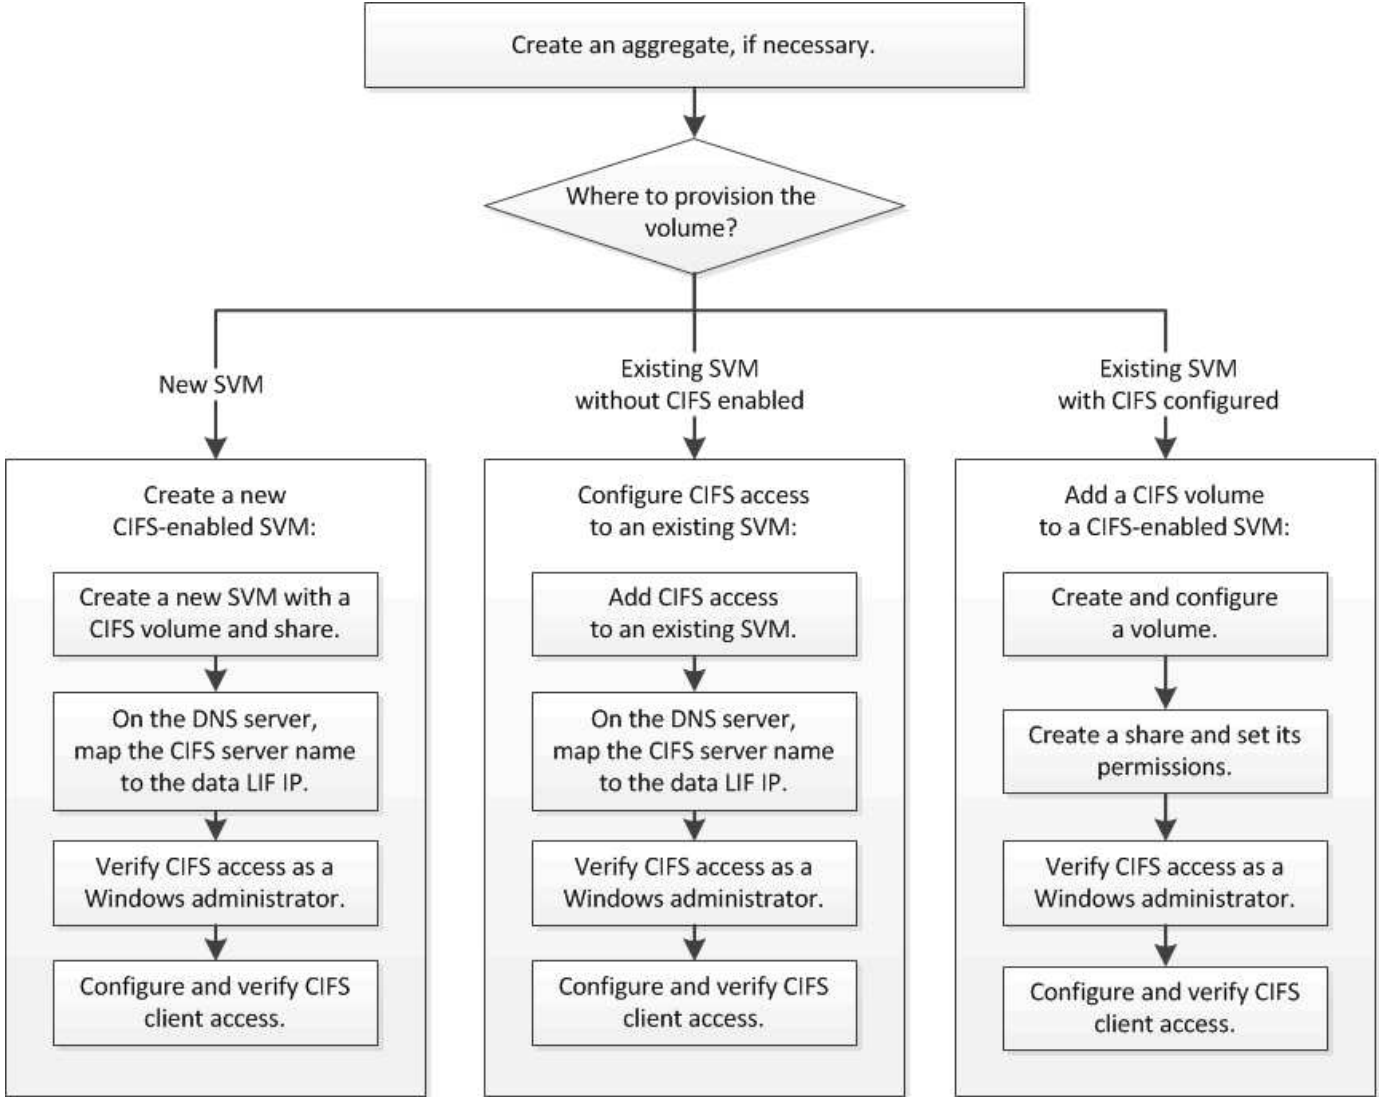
Create an aggregate, if necessary.

Where to provision the volume?

New SVM

Existing SVM without CIFS enabled

Existing SVM with CIFS configured

Create a new CIFS-enabled SVM:

Create a new SVM with a CIFS volume and share.

On the DNS server, map the CIFS server name to the data LIF IP.

Verify CIFS access as a Windows administrator.

Configure and verify CIFS client access.

Configure CIFS access to an existing SVM:

Add CIFS access to an existing SVM.

On the DNS server, map the CIFS server name to the data LIF IP.

Verify CIFS access as a Windows administrator.

Configure and verify CIFS client access.

Add a CIFS volume to a CIFS-enabled SVM:

Create and configure a volume.

Create a share and set its permissions.

Verify CIFS access as a Windows administrator.

Configure and verify CIFS client access.